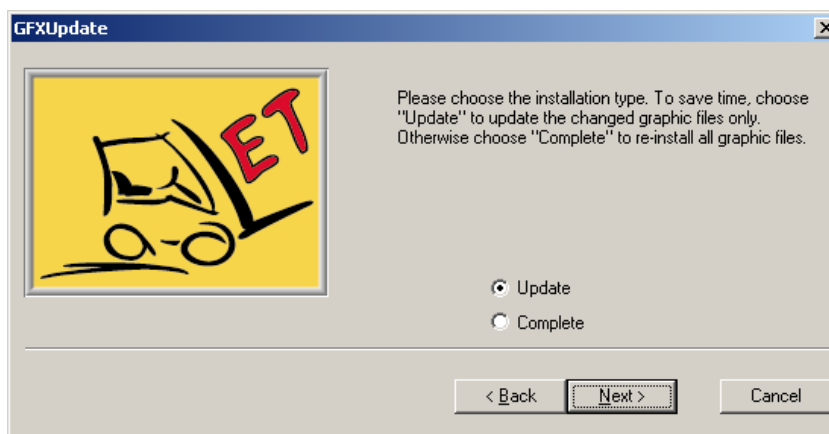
GFXUpdate

ET

Please choose the installation type. To save time, choose "Update" to update the changed graphic files only. Otherwise choose "Complete" to re-install all graphic files.

Update

Complete

< Back

Next >

Cancel